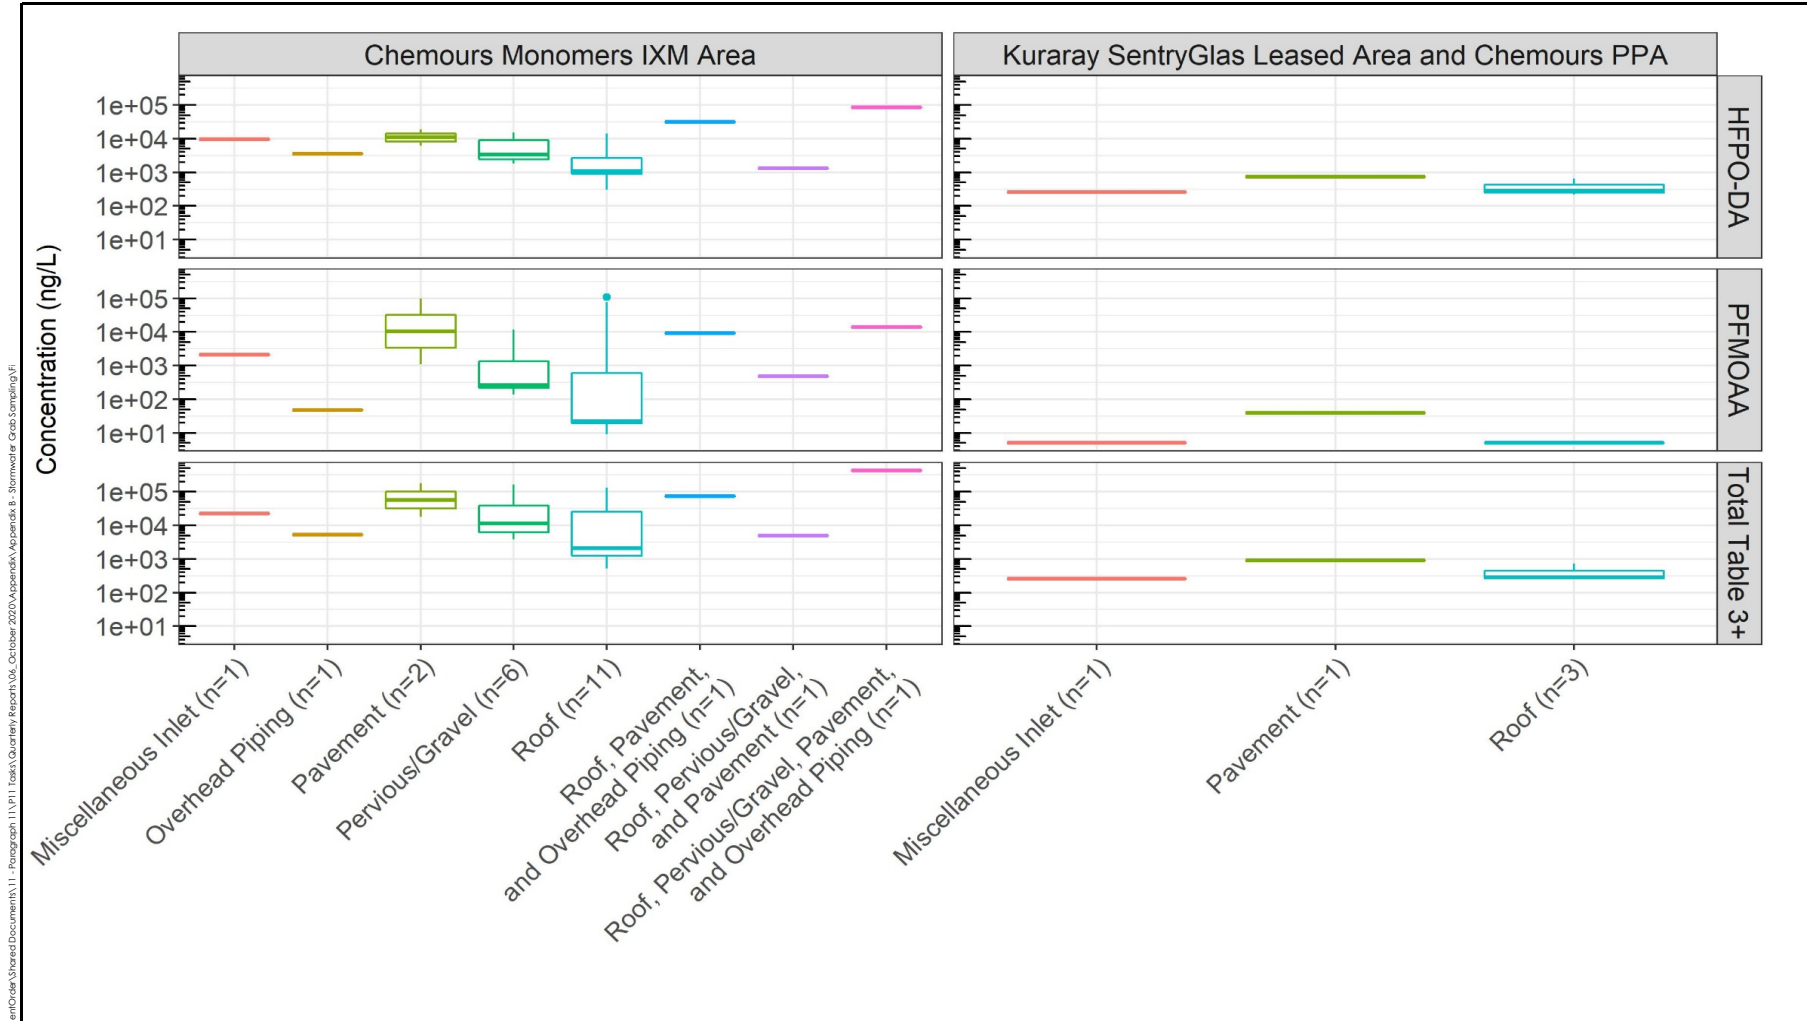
Chemours Monomers IXM Area

Kuraray SentryGlas Leased Area and Chemours PPA

Concentration (ng/L)

1e+05
1e+04
1e+03
1e+02
1e+01

HFPO-DA

1e+05
1e+04
1e+03
1e+02
1e+01

PFMOAA

1e+05
1e+04
1e+03
1e+02
1e+01

Total Table 3+

Miscellaneous Inlet (n=1)
Overhead Piping (n=1)
Pavement (n=2)
Pervious/Gravel (n=6)
Roof (n=11)
Roof, Pavement, and Overhead Piping (n=1)
Roof, Pervious/Gravel, and Pavement (n=1)
Roof, Pervious/Gravel, Pavement, and Overhead Piping (n=1)

Miscellaneous Inlet (n=1)
Pavement (n=1)
Roof (n=3)

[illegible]entOrder\Shared Documents\11 - Paragraph 11\P11 Tasks\Quarterly Reports\06_October 2020\Appendix\Appendix B - Stormwater Grab Sampling\Fi